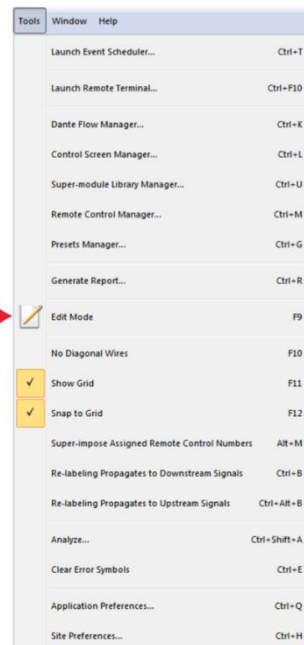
Tools Window Help

Launch Event Scheduler... Ctrl+T

Launch Remote Terminal... Ctrl+F10

Dante Flow Manager... Ctrl+K

Control Screen Manager... Ctrl+L

Super-module Library Manager... Ctrl+U

Remote Control Manager... Ctrl+M

Presets Manager... Ctrl+G

Generate Report... Ctrl+R

Edit Mode F9

No Diagonal Wires F10

Show Grid F11

Snap to Grid F12

Super-impose Assigned Remote Control Numbers Alt+M

Re-labeling Propagates to Downstream Signals Ctrl+B

Re-labeling Propagates to Upstream Signals Ctrl+Alt+B

Analyze... Ctrl+Shift+A

Clear Error Symbols Ctrl+E

Application Preferences... Ctrl+Q

Site Preferences... Ctrl+H